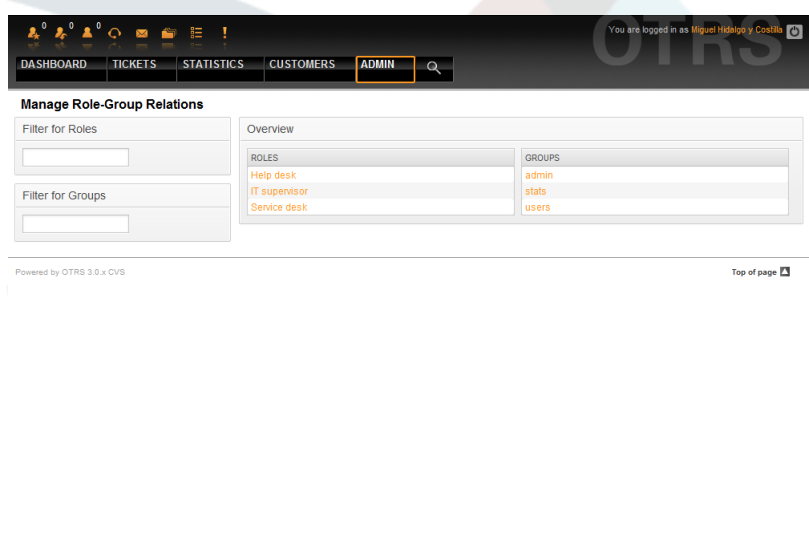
0 0 0

OTRS

You are logged in as Miguel Hidalgo y Costilla

DASHBOARD TICKETS STATISTICS CUSTOMERS ADMIN

Manage Role-Group Relations

Filter for Roles

Filter for Groups

Overview

| ROLES | GROUPS |
|---|---|
| Help desk | admin |
| IT supervisor | stats |
| Service desk | users |

Powered by OTRS 3.0.x CVS

Top of page